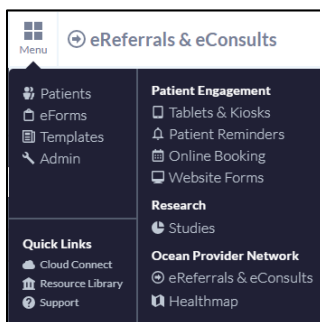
Menu

eReferrals & eConsults

Patients
eForms
Templates
Admin

Quick Links
Cloud Connect
Resource Library
Support

Patient Engagement
Tablets & Kiosks
Patient Reminders
Online Booking
Website Forms

Research
Studies

Ocean Provider Network
eReferrals & eConsults
Healthmap